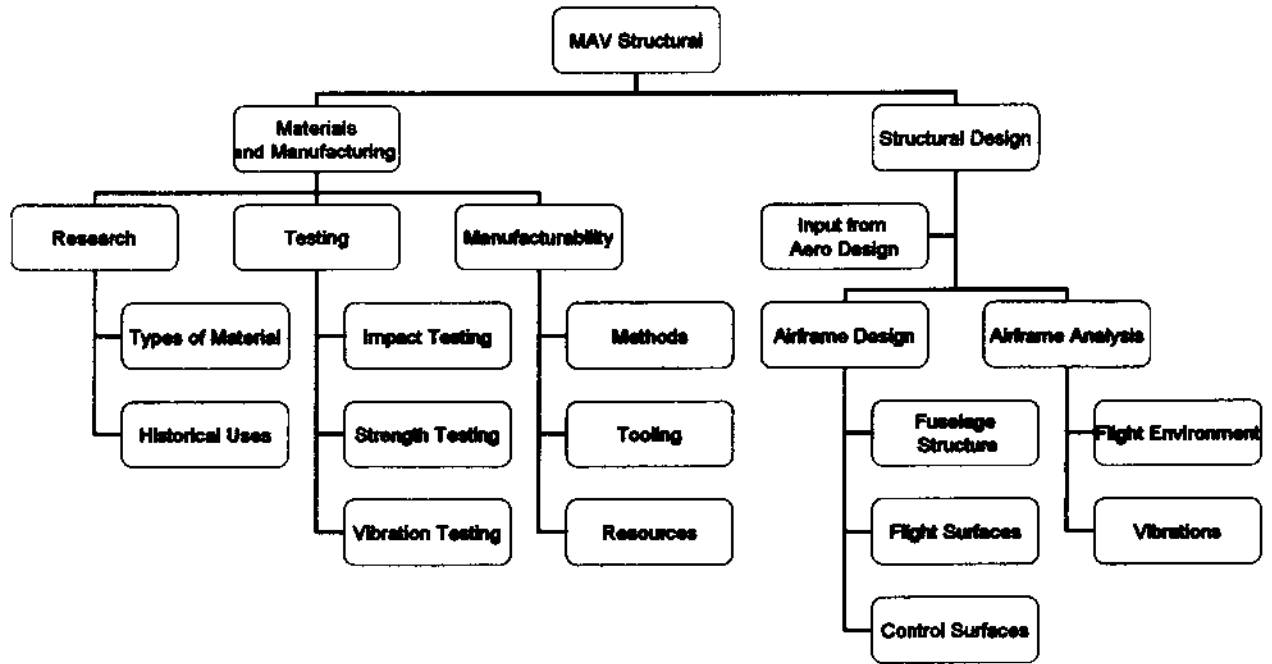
MAV Structural

Materials and Manufacturing

Structural Design

Research

Testing

Manufacturability

Input from Aero Design

Types of Material

Historical Uses

Impact Testing

Strength Testing

Vibration Testing

Methods

Tooling

Resources

Airframe Design

Airframe Analysis

Fuselage Structure

Flight Surfaces

Control Surfaces

Flight Environment

Vibrations